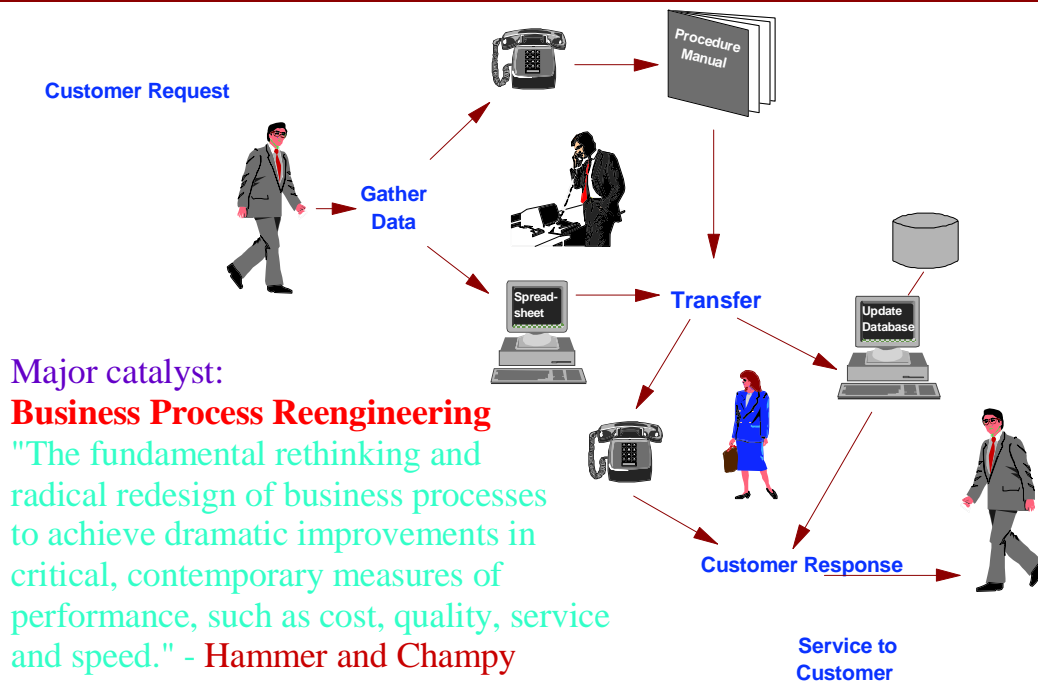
Customer Request

Procedure Manual

Gather Data

Spread-sheet

Transfer

Update Database

Major catalyst:
Business Process Reengineering
"The fundamental rethinking and radical redesign of business processes to achieve dramatic improvements in critical, contemporary measures of performance, such as cost, quality, service and speed." - Hammer and Champy

Customer Response

Service to Customer